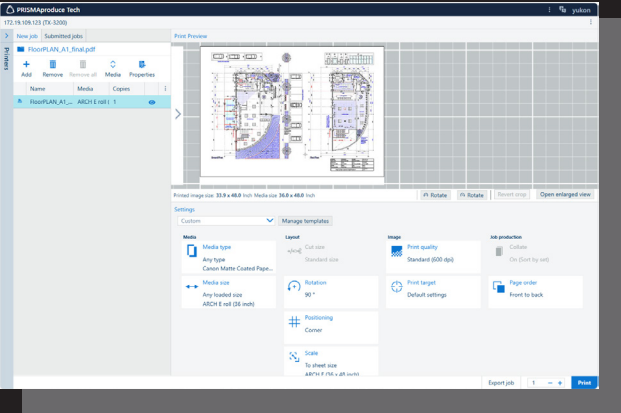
PRISMAproduce Tech
yukon
172.19.109.123 (TX-3200)
Printers
New job
Submitted jobs
FloorPLAN_A1_final.pdf
Add
Remove
Remove all
Media
Properties
Name
Media
Copies
FloorPLAN_A1_...
ARCH E roll 1
1
Print Preview
Printed image size: 33.9 x 48.0 Inch Media size 36.0 x 48.0 Inch
Rotate
Rotate
Revert crop
Open enlarged view
Settings
Custom
Manage templates
Media
Media type
Any type
Canon Matte Coated Pape...
Media size
Any loaded size
ARCH E roll (36 inch)
Layout
Cut size
Standard size
Rotation
90 °
Positioning
Corner
Scale
To sheet size
ARCH E (36 x 48 inch)
Image
Print quality
Standard (600 dpi)
Print target
Default settings
Job production
Collate
On (Sort by set)
Page order
Front to back
Export job
1
Print